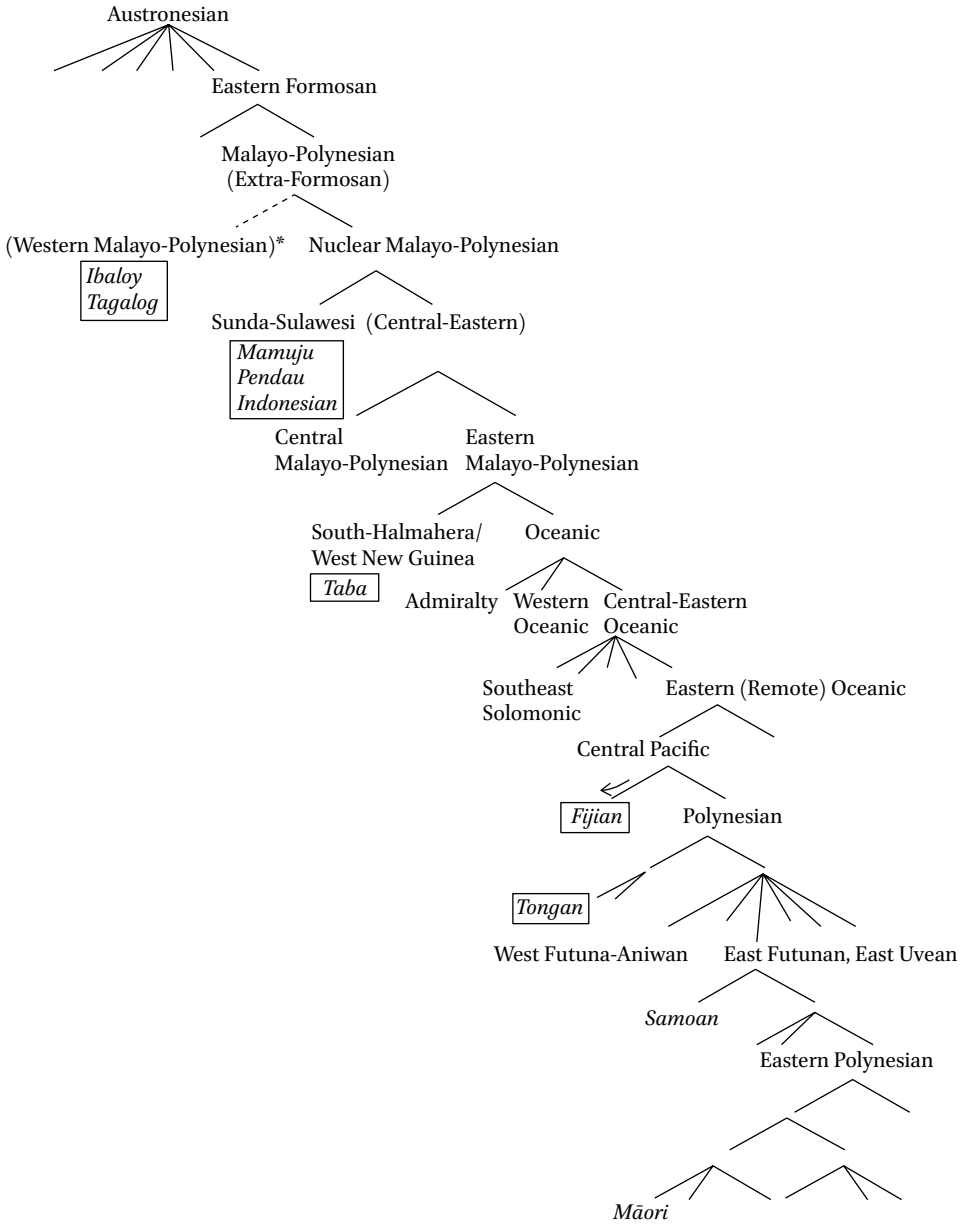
Austronesian

Eastern Formosan

Malayo-Polynesian
(Extra-Formosan)

(Western Malayo-Polynesian)* Nuclear Malayo-Polynesian

Ibaloy
Tagalog

Sunda-Sulawesi (Central-Eastern)

Mamuju
Pendau
Indonesian

Central
Malayo-Polynesian

Eastern
Malayo-Polynesian

South-Halmahera/
West New Guinea

Oceanic

Taba

Admiralty

Western
Oceanic

Central-Eastern
Oceanic

Southeast
Solomonic

Eastern (Remote) Oceanic

Central Pacific

Fijian

Polynesian

Tongan

West Futuna-Aniwan

East Futunan, East Uvean

Samoan

Eastern Polynesian

Māori